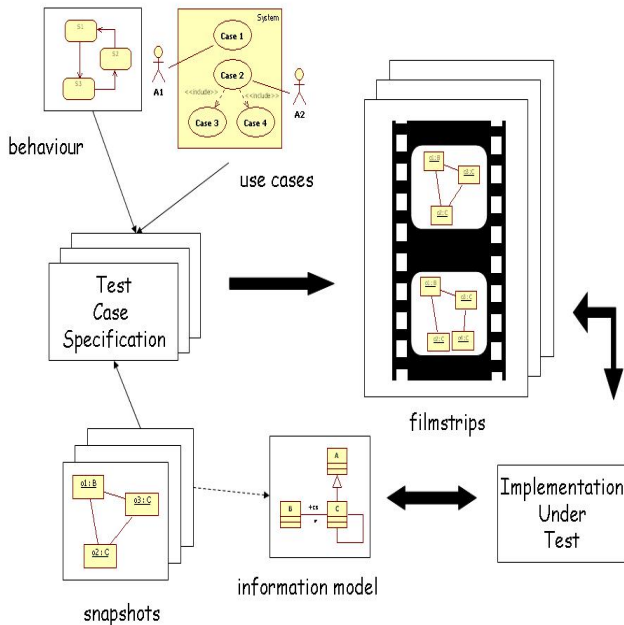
S1

S2

S3

System

Case 1

Case 2

A1

A2

<<include>>

<<include>>

Case 3

Case 4

behaviour

use cases

Test Case Specification

o1 : B

o3 : C

o2 : C

snapshots

A

B

+cs

*

C

information model

filmstrips

Implementation Under Test